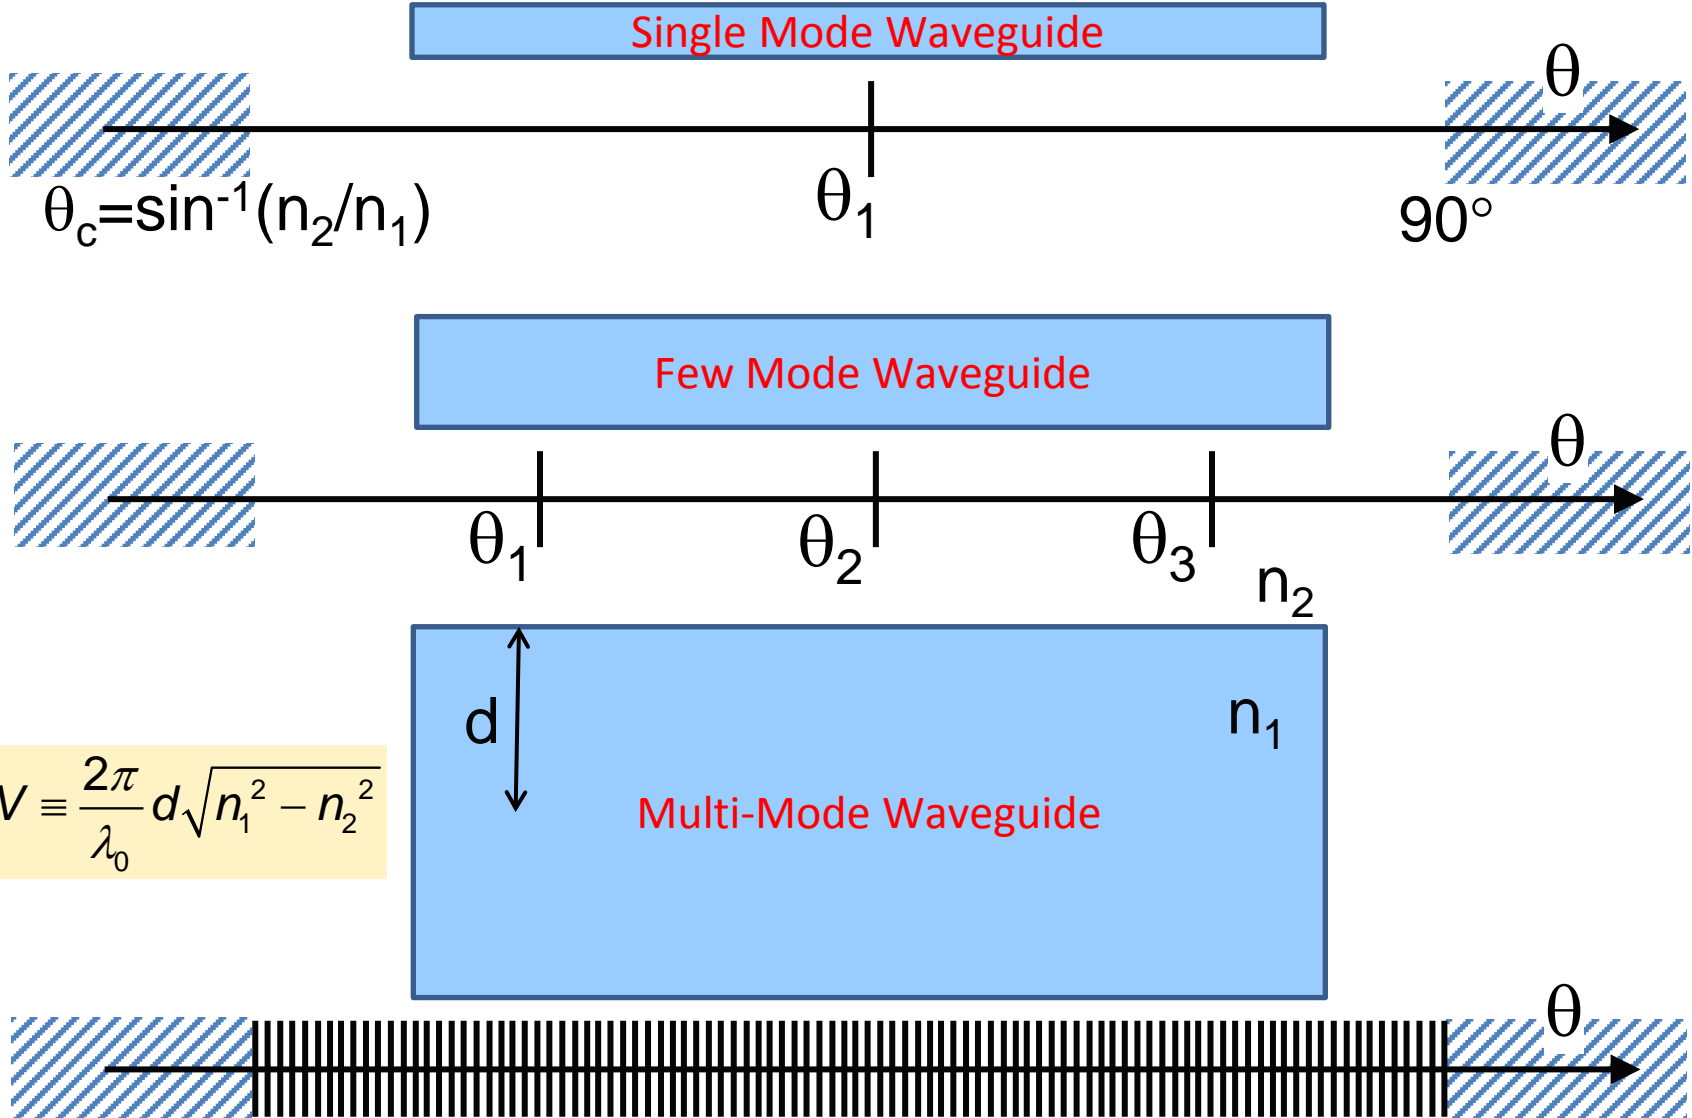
Single Mode Waveguide

$\theta$

$\theta_c=\sin^{-1}(n_2/n_1)$

$\theta_1$

90°

Few Mode Waveguide

$\theta$

$\theta_1$

$\theta_2$

$\theta_3$

$n_2$

d

$n_1$

$V \equiv \frac{2\pi}{\lambda_0} d\sqrt{n_1^2 - n_2^2}$

Multi-Mode Waveguide

$\theta$